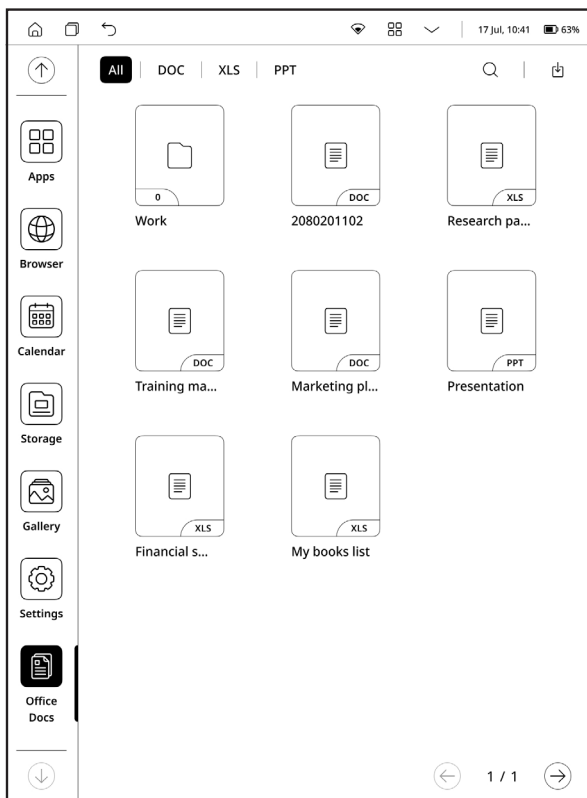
17 Jul, 10:41 63%

All | DOC | XLS | PPT

Apps

Browser

Calendar

Storage

Gallery

Settings

Office Docs

0
Work

DOC
2080201102

XLS
Research pa...

DOC
Training ma...

DOC
Marketing pl...

PPT
Presentation

XLS
Financial s...

XLS
My books list

1 / 1